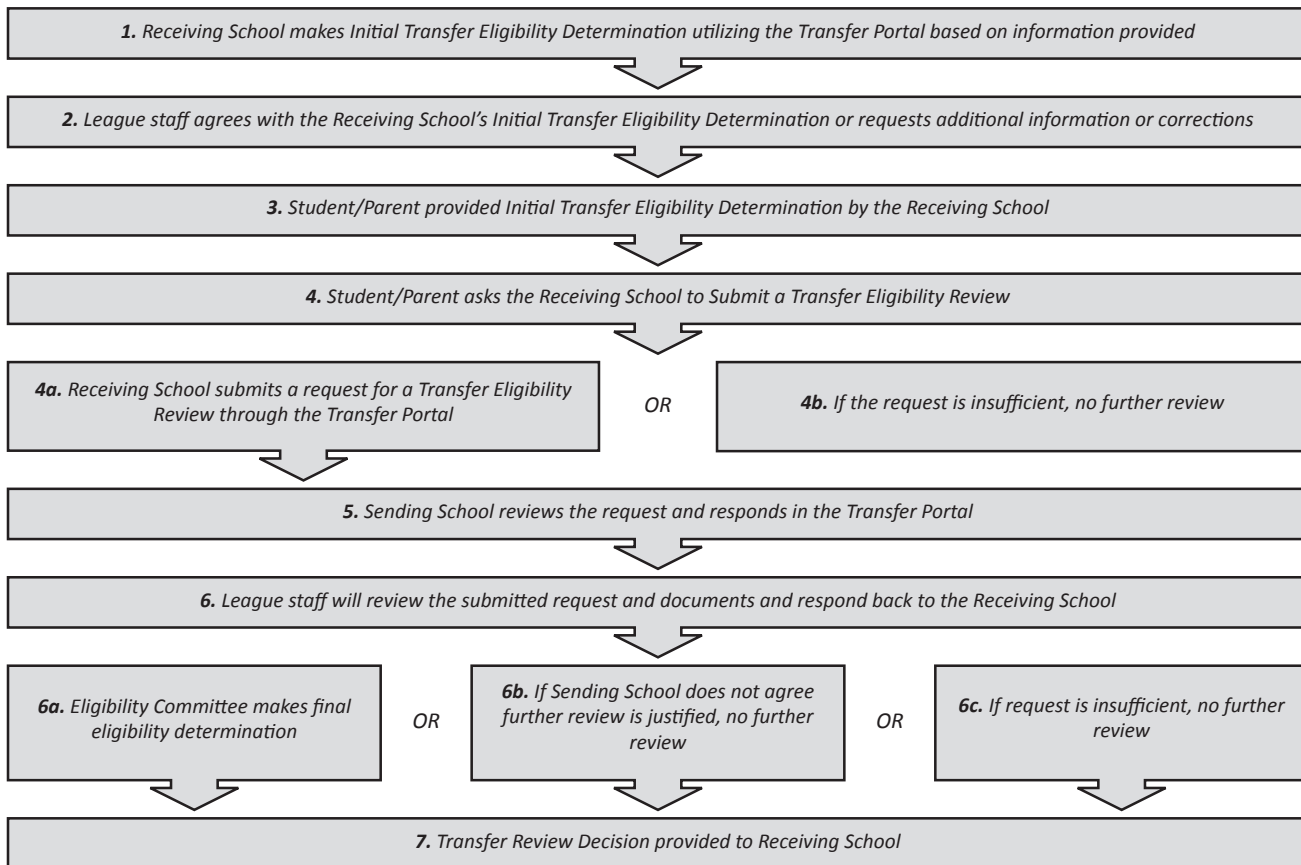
*1.* Receiving School makes Initial Transfer Eligibility Determination utilizing the Transfer Portal based on information provided

*2.* League staff agrees with the Receiving School's Initial Transfer Eligibility Determination or requests additional information or corrections

*3.* Student/Parent provided Initial Transfer Eligibility Determination by the Receiving School

*4.* Student/Parent asks the Receiving School to Submit a Transfer Eligibility Review

*4a.* Receiving School submits a request for a Transfer Eligibility Review through the Transfer Portal

OR

*4b.* If the request is insufficient, no further review

*5.* Sending School reviews the request and responds in the Transfer Portal

*6.* League staff will review the submitted request and documents and respond back to the Receiving School

*6a.* Eligibility Committee makes final eligibility determination

OR

*6b.* If Sending School does not agree further review is justified, no further review

OR

*6c.* If request is insufficient, no further review

*7.* Transfer Review Decision provided to Receiving School